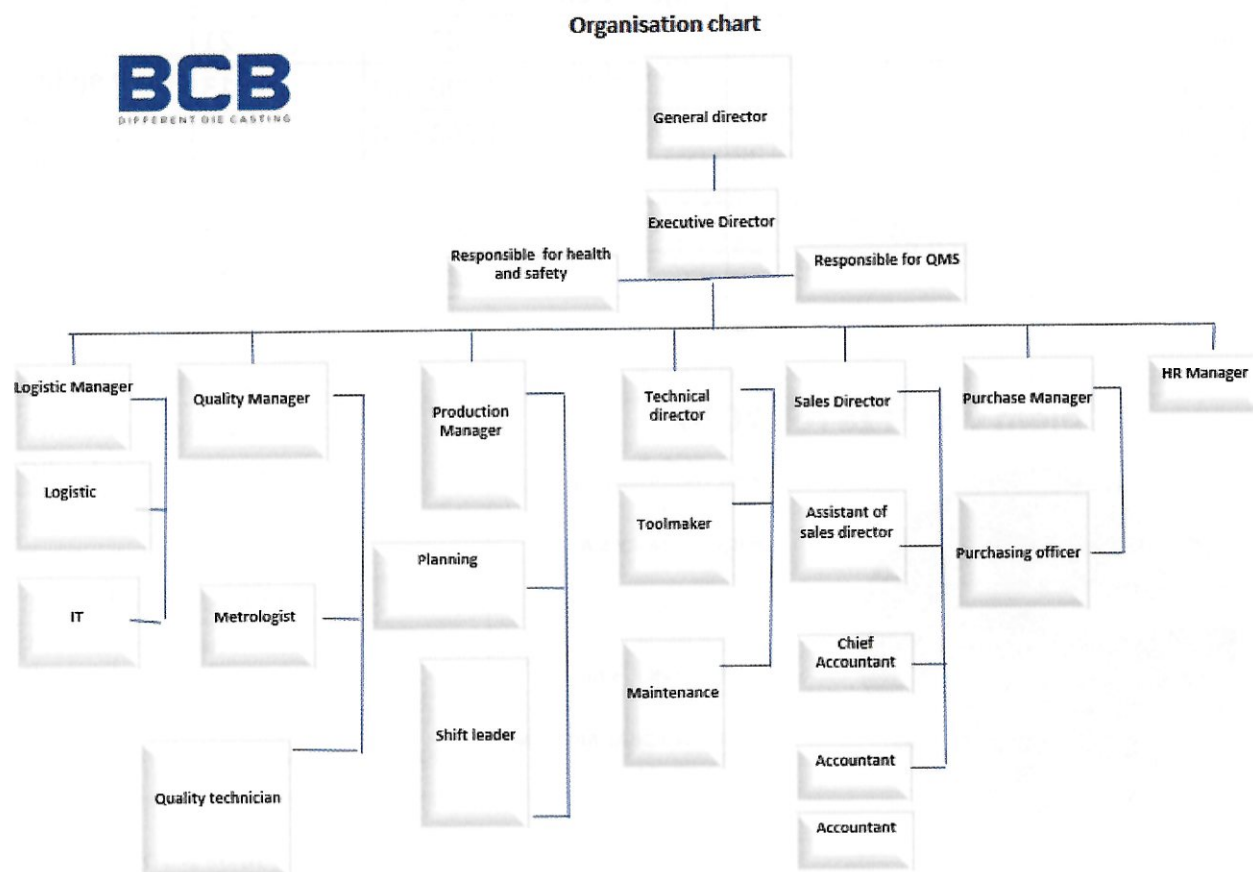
Organisation chart

BCB
DIFFERENT DIE CASTING

General director

Executive Director

Responsible for health and safety

Responsible for QMS

Logistic Manager

Logistic

IT

Quality Manager

Metrologist

Quality technician

Production Manager

Planning

Shift leader

Technical director

Toolmaker

Maintenance

Sales Director

Assistant of sales director

Chief Accountant

Accountant

Accountant

Purchase Manager

Purchasing officer

HR Manager